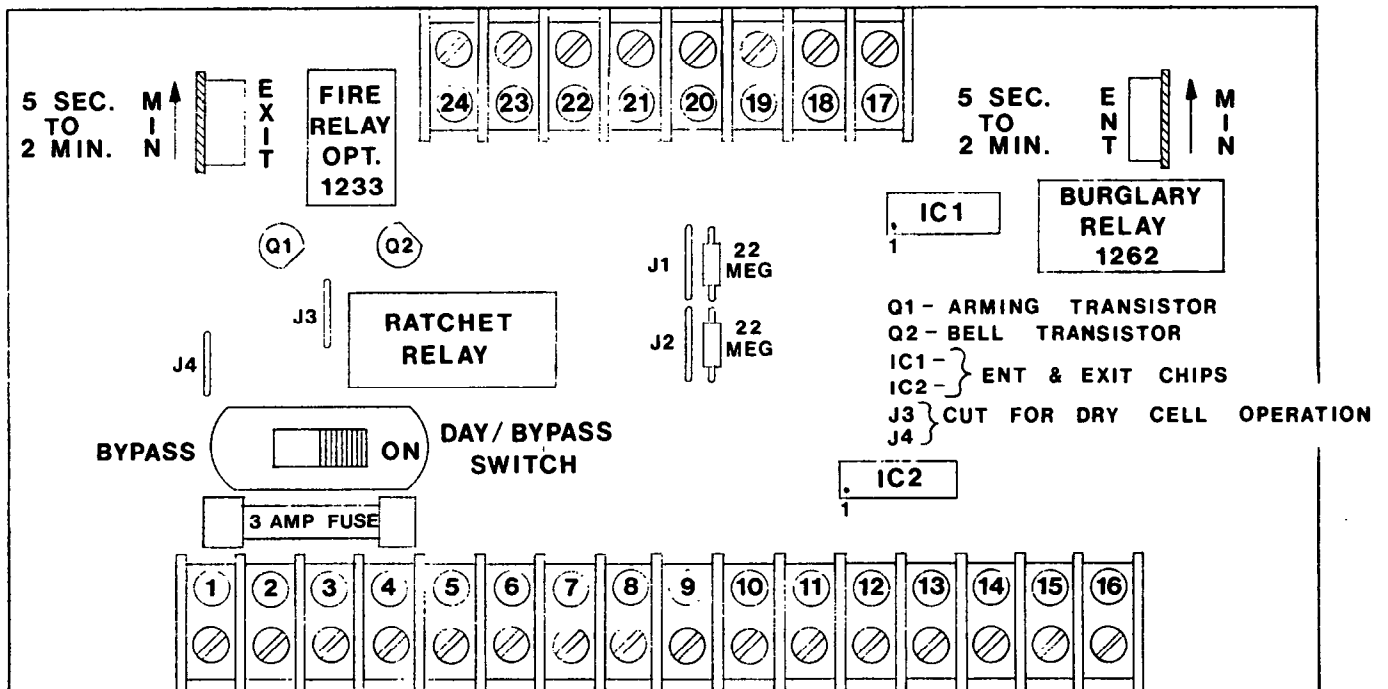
5 SEC. TO 2 MIN.

MIN

EXIT

FIRE RELAY OPT. 1233

24 23 22 21 20 19 18 17

5 SEC. TO 2 MIN.

ENT

MIN

IC1

1

BURGLARY RELAY 1262

Q1

Q2

J1

22 MEG

J2

22 MEG

J3

RATCHET RELAY

J4

Q1 - ARMING TRANSISTOR
Q2 - BELL TRANSISTOR
IC1 -
IC2 - ENT & EXIT CHIPS
J3
J4 CUT FOR DRY CELL OPERATION

BYPASS

ON

DAY/ BYPASS SWITCH

IC2

1

3 AMP FUSE

1 2 3 4 5 6 7 8 9 10 11 12 13 14 15 16